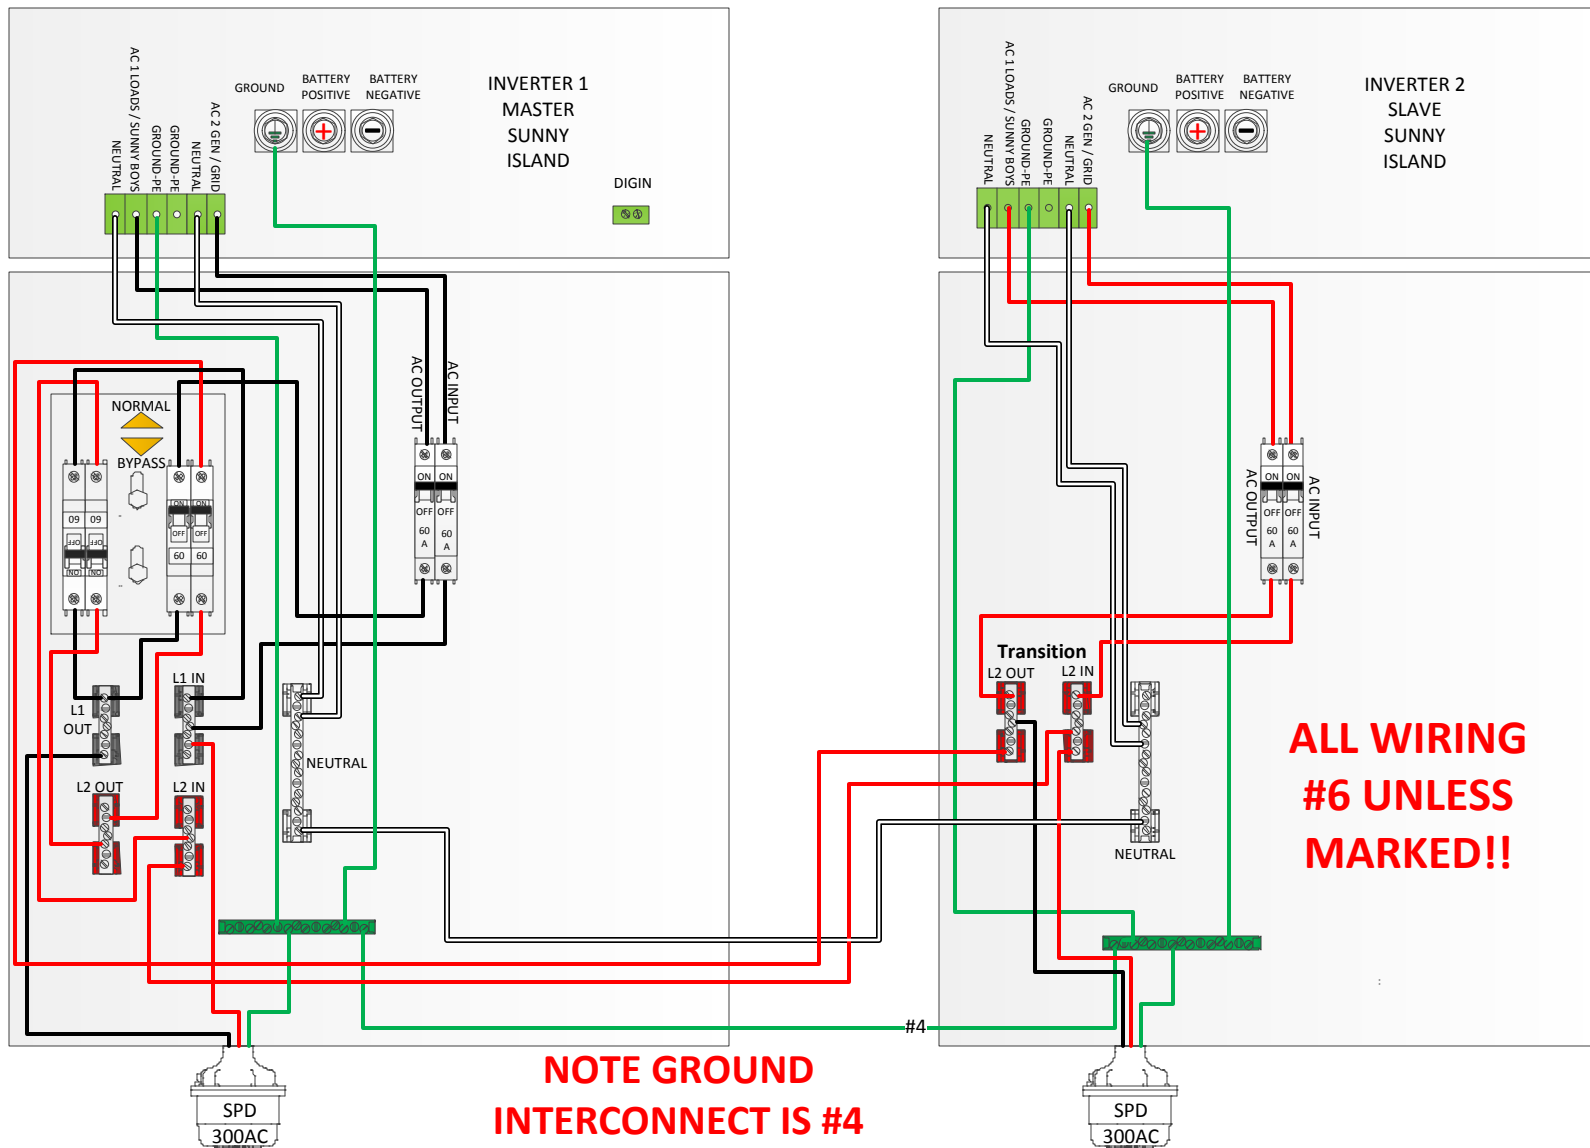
AC 1 LOADS / SUNNY BOYS
NEUTRAL
GROUND-PE
GROUND-PE
NEUTRAL
AC 2 GEN / GRID
GROUND
BATTERY POSITIVE
BATTERY NEGATIVE

INVERTER 1
MASTER
SUNNY
ISLAND

DIGIN

AC OUTPUT
AC INPUT
ON ON
OFF OFF
60 A 60 A

NORMAL
BYPASS
09 09
OFF OFF
ON ON
ON ON
OFF OFF
60 60

L1 OUT
L1 IN
L2 OUT
L2 IN
NEUTRAL

SPD
300AC

AC 1 LOADS / SUNNY BOYS
NEUTRAL
GROUND-PE
GROUND-PE
NEUTRAL
AC 2 GEN / GRID
GROUND
BATTERY POSITIVE
BATTERY NEGATIVE

INVERTER 2
SLAVE
SUNNY
ISLAND

ON ON
OFF OFF
60 A 60 A
AC OUTPUT
AC INPUT

Transition
L2 OUT
L2 IN
NEUTRAL

ALL WIRING
#6 UNLESS
MARKED!!

#4

NOTE GROUND
INTERCONNECT IS #4

SPD
300AC